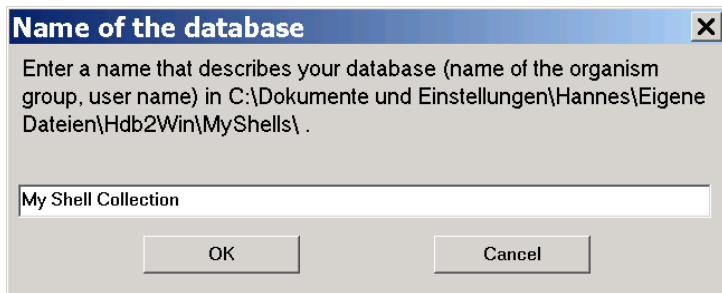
Name of the database

Enter a name that describes your database (name of the organism group, user name) in C:\Dokumente und Einstellungen\Hannes\Eigene Dateien\Hdb2Win\MyShells\ .

My Shell Collection

OK

Cancel